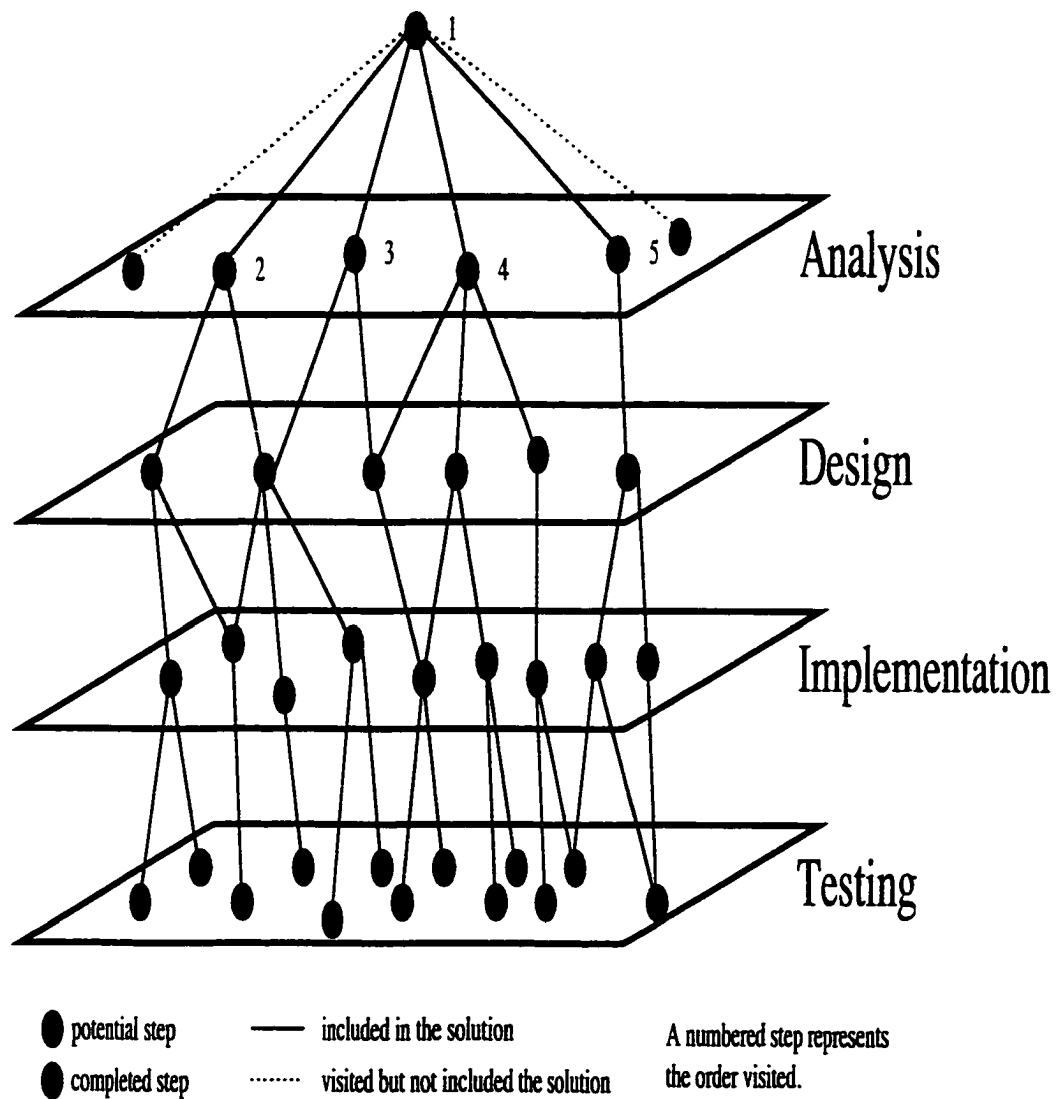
1

2

3

4

5

Analysis

Design

Implementation

Testing

potential step

completed step

included in the solution

visited but not included the solution

A numbered step represents the order visited.